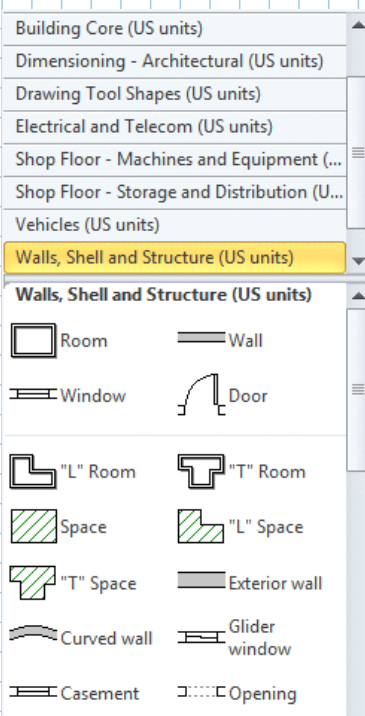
Building Core (US units)
Dimensioning - Architectural (US units)
Drawing Tool Shapes (US units)
Electrical and Telecom (US units)
Shop Floor - Machines and Equipment (...
Shop Floor - Storage and Distribution (U...
Vehicles (US units)
Walls, Shell and Structure (US units)

Walls, Shell and Structure (US units)

Room
Wall
Window
Door
"L" Room
"T" Room
Space
"L" Space
"T" Space
Exterior wall
Curved wall
Glider window
Casement
Opening